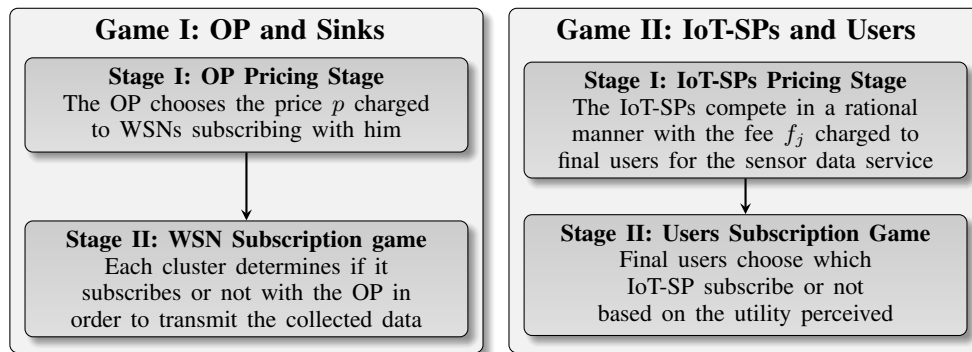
Game I: OP and Sinks

Stage I: OP Pricing Stage
The OP chooses the price $p$ charged to WSNs subscribing with him

Stage II: WSN Subscription game
Each cluster determines if it subscribes or not with the OP in order to transmit the collected data

Game II: IoT-SPs and Users

Stage I: IoT-SPs Pricing Stage
The IoT-SPs compete in a rational manner with the fee $f_j$ charged to final users for the sensor data service

Stage II: Users Subscription Game
Final users choose which IoT-SP subscribe or not based on the utility perceived